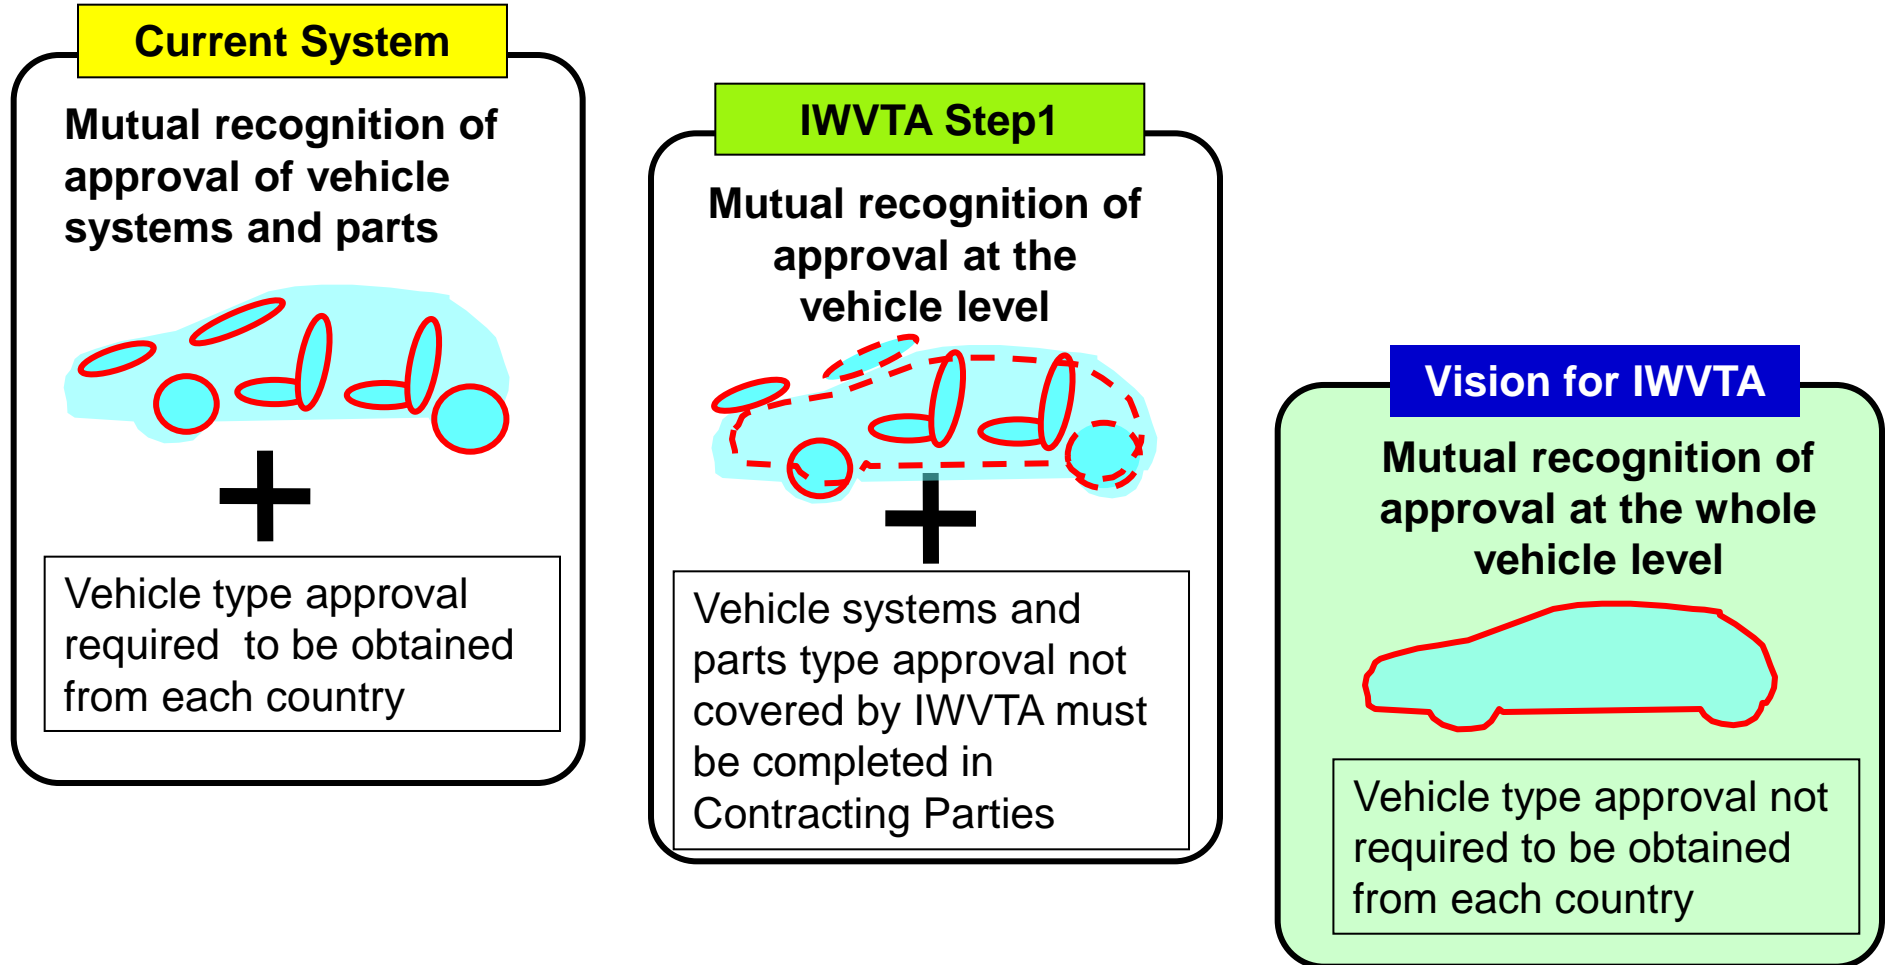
Current System

Mutual recognition of approval of vehicle systems and parts

+

Vehicle type approval required  to be obtained from each country

IWVTA Step1

Mutual recognition of approval at the vehicle level

+

Vehicle systems and parts type approval not covered by IWVTA must be completed in Contracting Parties

Vision for IWVTA

Mutual recognition of approval at the whole vehicle level

Vehicle type approval not required to be obtained from each country